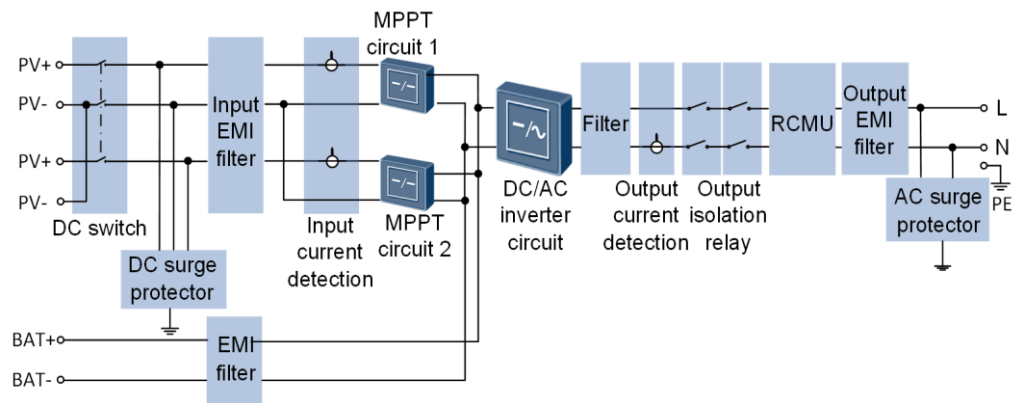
PV+
PV-
PV+
PV-
DC switch
DC surge protector
Input EMI filter
Input current detection
MPPT circuit 1
MPPT circuit 2
DC/AC inverter circuit
Filter
Output current detection
Output isolation relay
RCMU
Output EMI filter
L
N
PE
AC surge protector
BAT+
BAT-
EMI filter